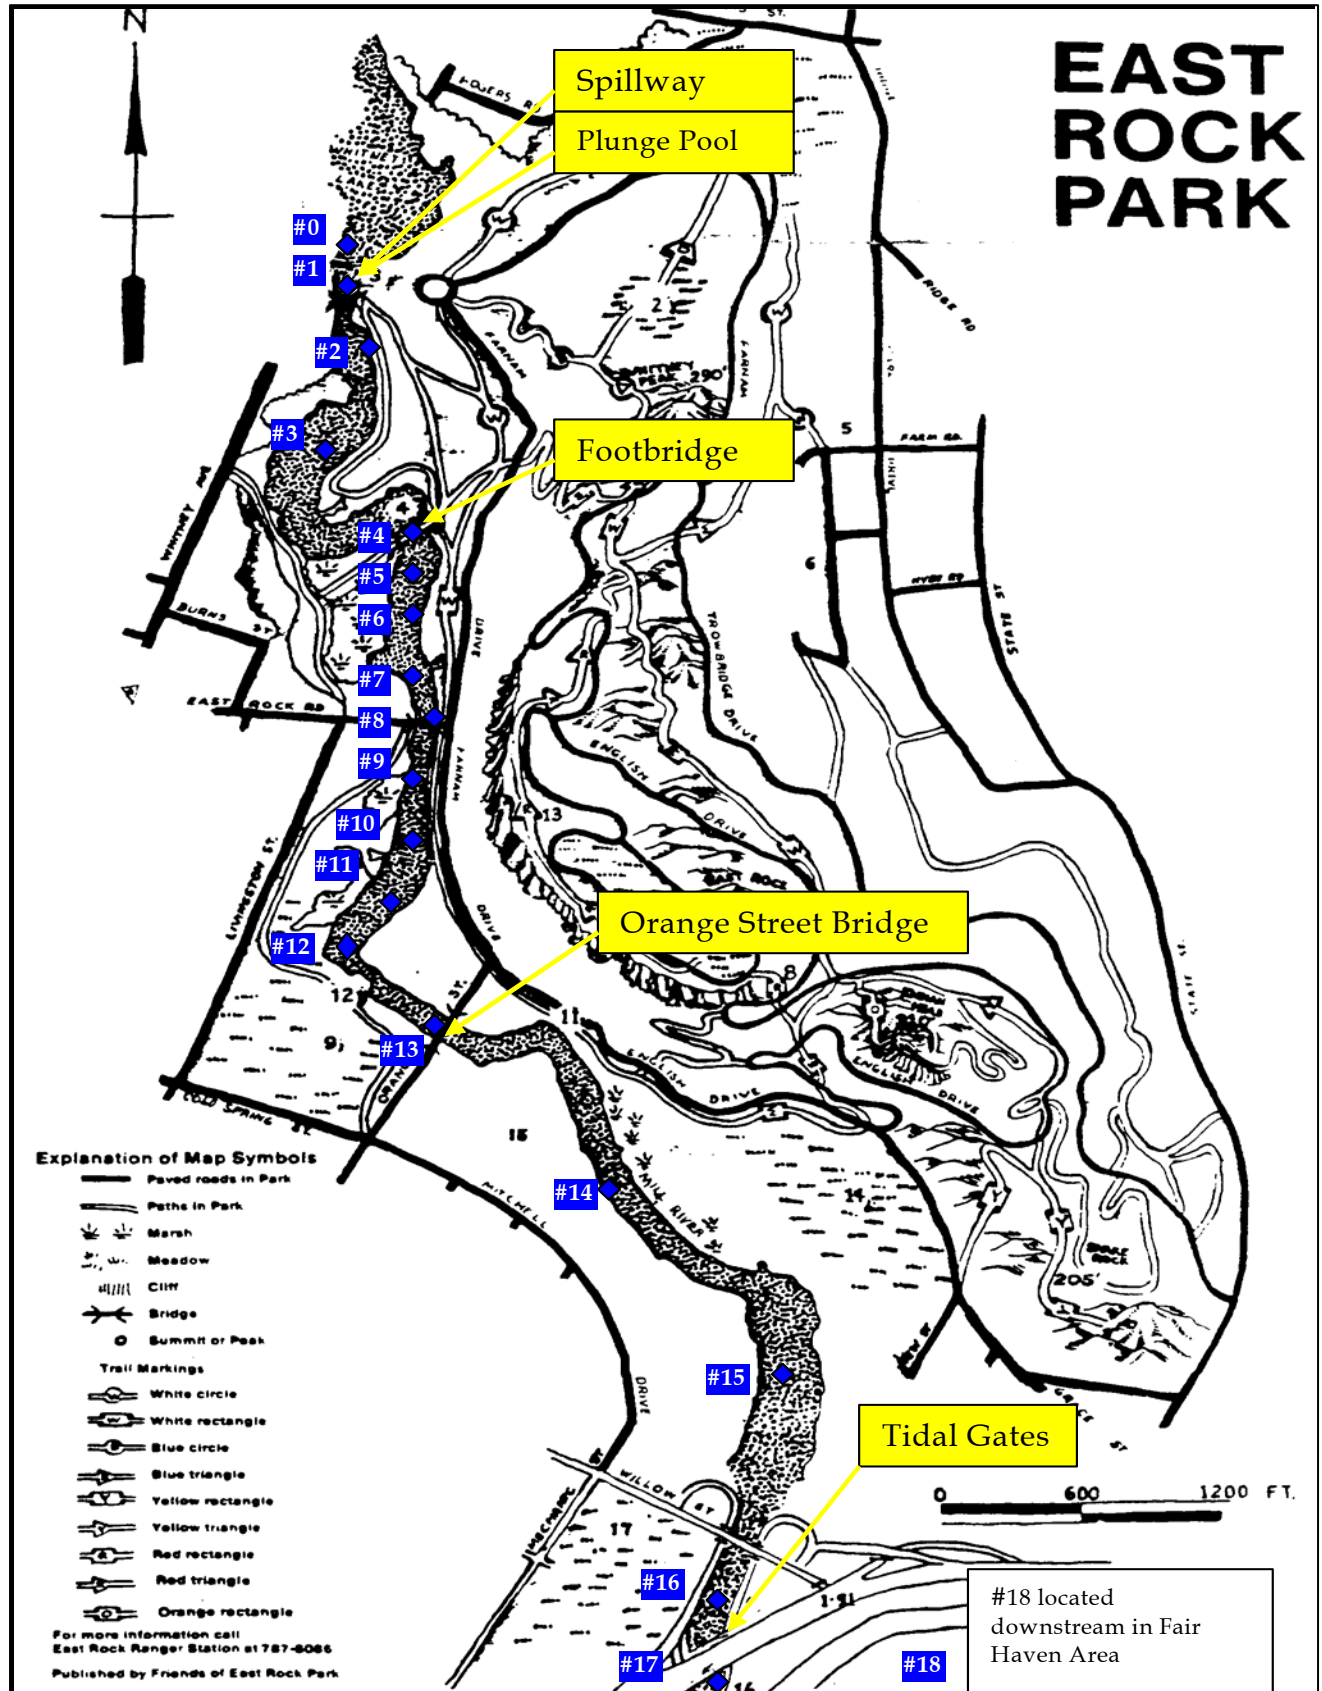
N

EAST ROCK PARK

Spillway

Plunge Pool

Footbridge

Orange Street Bridge

Tidal Gates

#0
#1
#2
#3
#4
#5
#6
#7
#8
#9
#10
#11
#12
#13
#14
#15
#16
#17
#18

#18 located downstream in Fair Haven Area

POWERS
FARNAM
2
WHITNEY PEAK 290'
FARNAM
RIDGE RD
5
FARM RD
WHITNEY
BURNS ST
6
HIGH RD
STATE ST
TROWBRIDGE DRIVE
DRIVE
EAST ROCK RD
FARNAM
ENGLISH DRIVE
13
EAST ROCK
LIVINGSTON ST
DRIVE
12
ST.
8
11
9
ORANGE
ENGLISH DRIVE
ENGLISH DRIVE
COLD SPRING ST.
15
MITCHELL
MILL RIVER
14
205'
STATE ST
GRACE ST
DRIVE
WILLOW ST
17
I-91
16

0 600 1200 FT.

Explanation of Map Symbols
Paved roads in Park
Paths in Park
Marsh
Meadow
Cliff
Bridge
Summit or Peak
Trail Markings
White circle
White rectangle
Blue circle
Blue triangle
Yellow rectangle
Yellow triangle
Red rectangle
Red triangle
Orange rectangle
For more information call East Rock Ranger Station at 787-6086
Published by Friends of East Rock Park